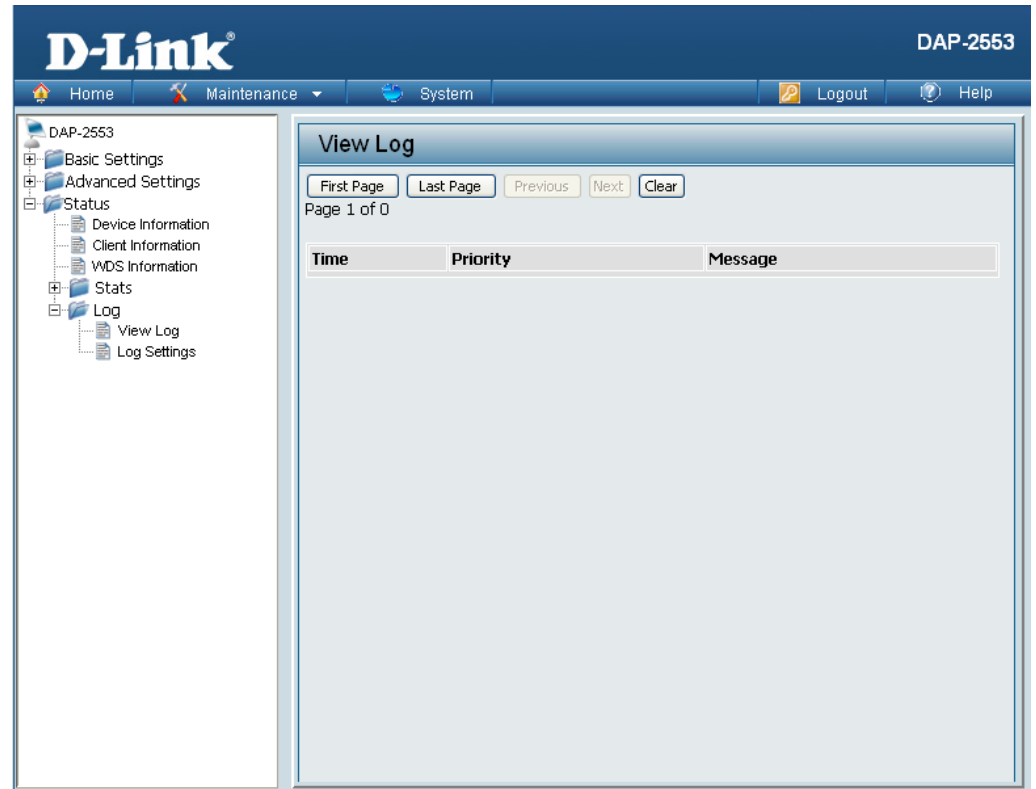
D-Link®

DAP-2553

Home
Maintenance
System
Logout
Help

DAP-2553
Basic Settings
Advanced Settings
Status
Device Information
Client Information
WDS Information
Stats
Log
View Log
Log Settings

View Log

First Page
Last Page
Previous
Next
Clear

Page 1 of 0

| Time | Priority | Message |
|---|---|---|